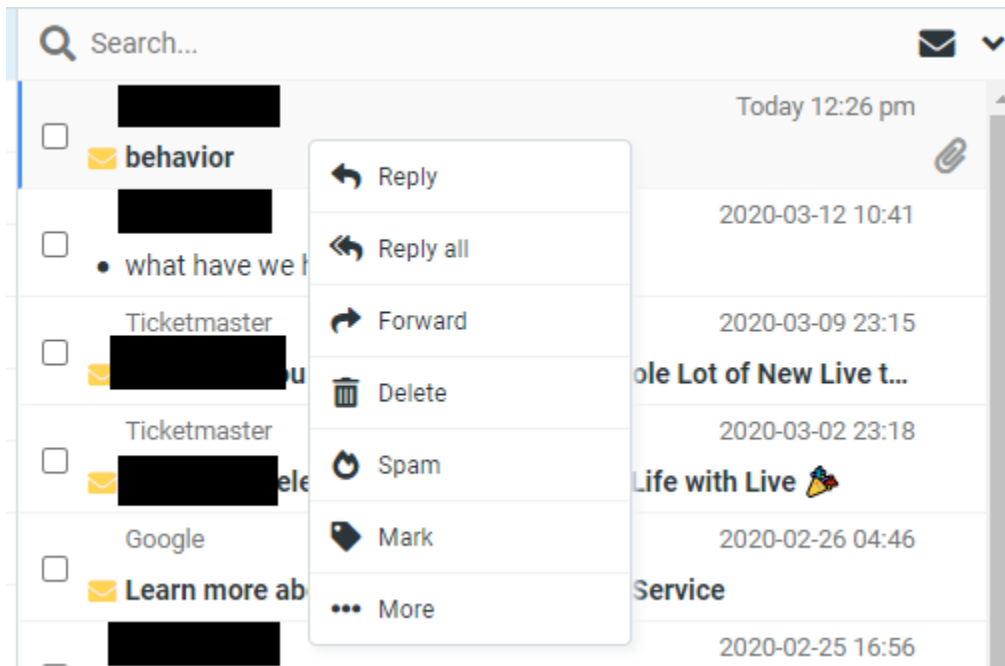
Search...

Today 12:26 pm
behavior

2020-03-12 10:41
what have we h

Ticketmaster
2020-03-09 23:15
u ole Lot of New Live t...

Ticketmaster
2020-03-02 23:18
ele Life with Live 🎉

Google
2020-02-26 04:46
Learn more ab Service

2020-02-25 16:56

Reply
Reply all
Forward
Delete
Spam
Mark
More